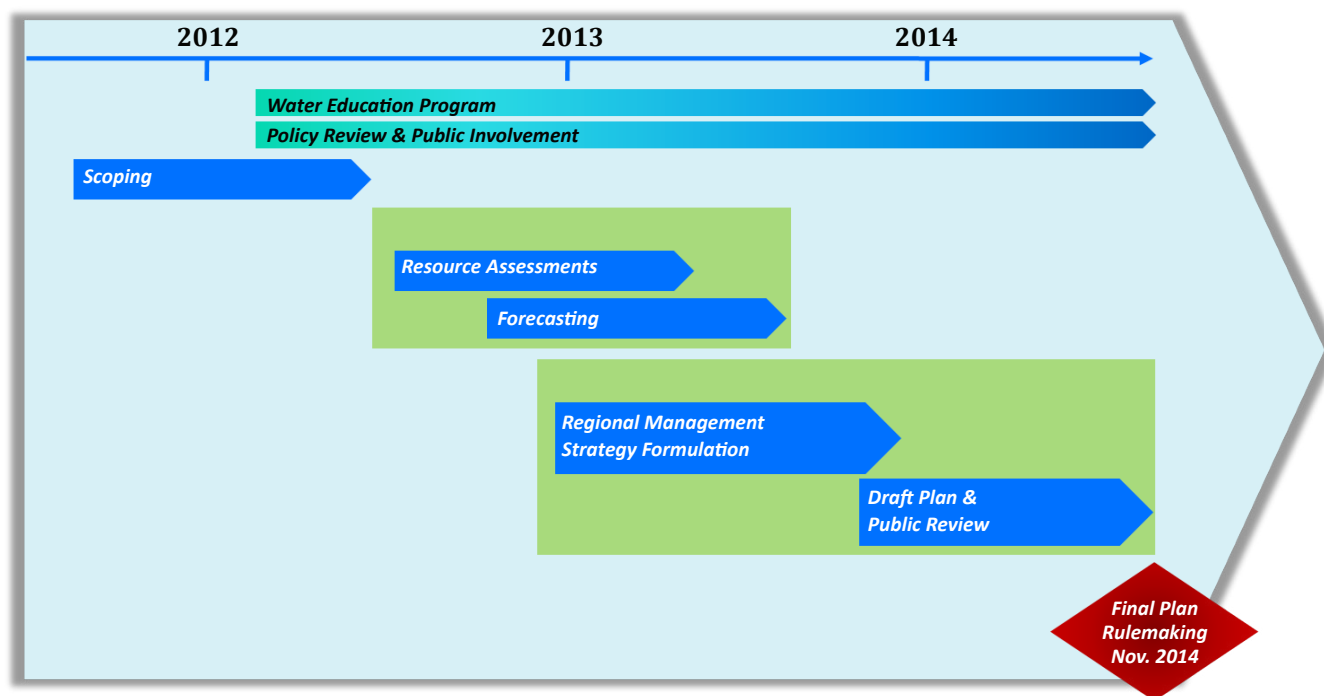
2012

2013

2014

Water Education Program

Policy Review & Public Involvement

Scoping

Resource Assessments

Forecasting

Regional Management Strategy Formulation

Draft Plan & Public Review

Final Plan Rulemaking Nov. 2014